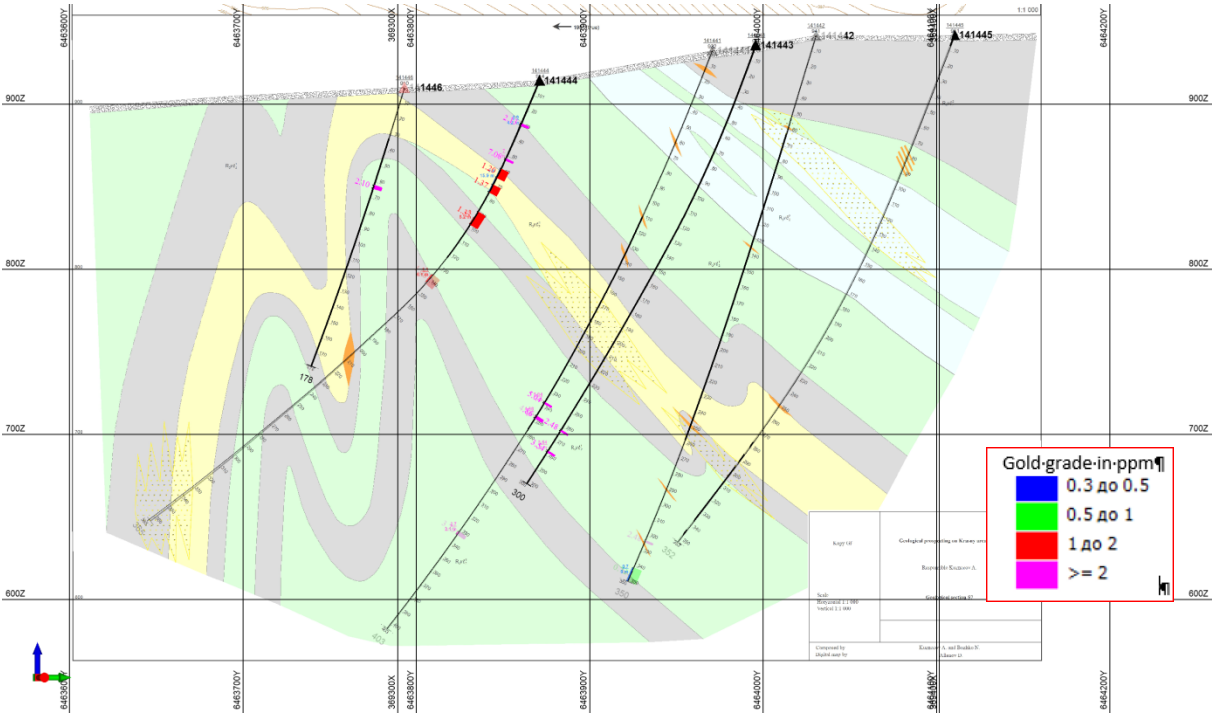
6463600Y
6463700Y
369300X
6463800Y
6463900Y
6464000Y
6464100Y
6464200Y
1:1 000
900Z
900Z
800Z
800Z
700Z
700Z
600Z
600Z
1446
141444
141443
42
141445
178
300
350
352
403
2.10
1.26
1.37
1.83
5.88
2.18
3.82
Gold·grade·in·ppm¶
| | |
|---|---|
| | 0.3 до 0.5 |
| | 0.5 до 1 |
| | 1 до 2 |
| | >= 2 |
¶
Kazy Gf
Geological prospecting on Kazany area
Geological section 47
Scale
Horizontal 1:1 000
Vertical 1:1 000
Compiled by
Digital map by
6463600Y
6463700Y
369300X
6463800Y
6463900Y
6464000Y
6464100Y
6464200Y